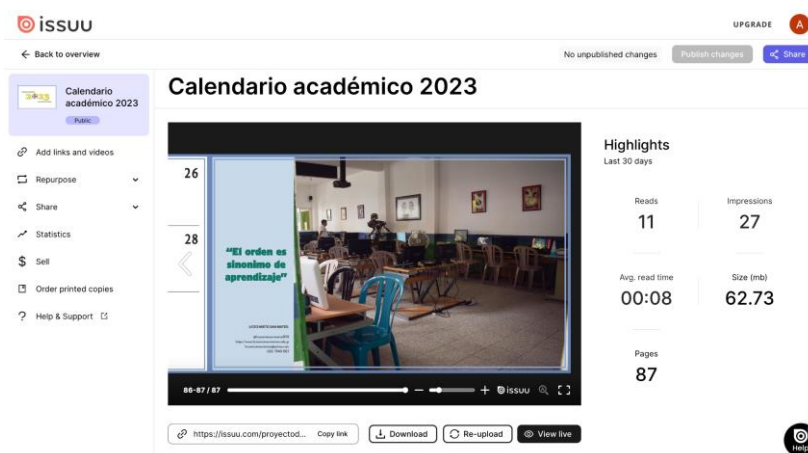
issuu

UPGRADE A

← Back to overview

No unpublished changes

Publish changes

Share

Calendario académico 2023

Public

Calendario académico 2023

Add links and videos

Repurpose

Share

Statistics

Sell

Order printed copies

Help & Support

26

28

"El orden es sinonimo de aprendizaje"

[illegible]

86-87 / 87

issuu

Highlights

Last 30 days

Reads

11

Impressions

27

Avg. read time

00:08

Size (mb)

62.73

Pages

87

https://issuu.com/proyectod...

Copy link

Download

Re-upload

View live

Help